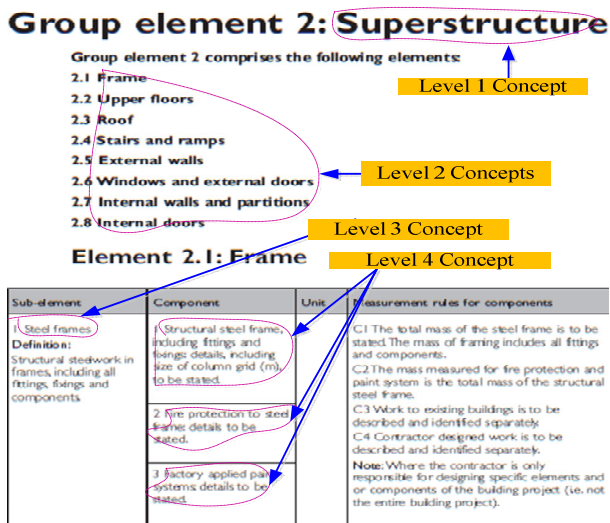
Group element 2: Superstructure

Group element 2 comprises the following elements:

2.1 Frame
2.2 Upper floors
2.3 Roof
2.4 Stairs and ramps
2.5 External walls
2.6 Windows and external doors
2.7 Internal walls and partitions
2.8 Internal doors

Level 1 Concept

Level 2 Concepts

Level 3 Concept

Level 4 Concept

Element 2.1: Frame

| Sub-element | Component | Unit | Measurement rules for components |
|---|---|---|---|
| 1 Steel frames<br>**Definition:**<br>Structural steelwork in frames, including all fittings, fixings and components. | 1 Structural steel frame, including fittings and fixings: details, including size of column grid (m), to be stated.<br><br>2 Fire protection to steel frame: details to be stated.<br><br>3 Factory applied paint systems: details to be stated. | | C1 The total mass of the steel frame is to be stated. The mass of framing includes all fittings and components.<br>C2 The mass measured for fire protection and paint system is the total mass of the structural steel frame.<br>C3 Work to existing buildings is to be described and identified separately.<br>C4 Contractor designed work is to be described and identified separately.<br>**Note:** Where the contractor is only responsible for designing specific elements and or components of the building project (i.e. not the entire building project). |